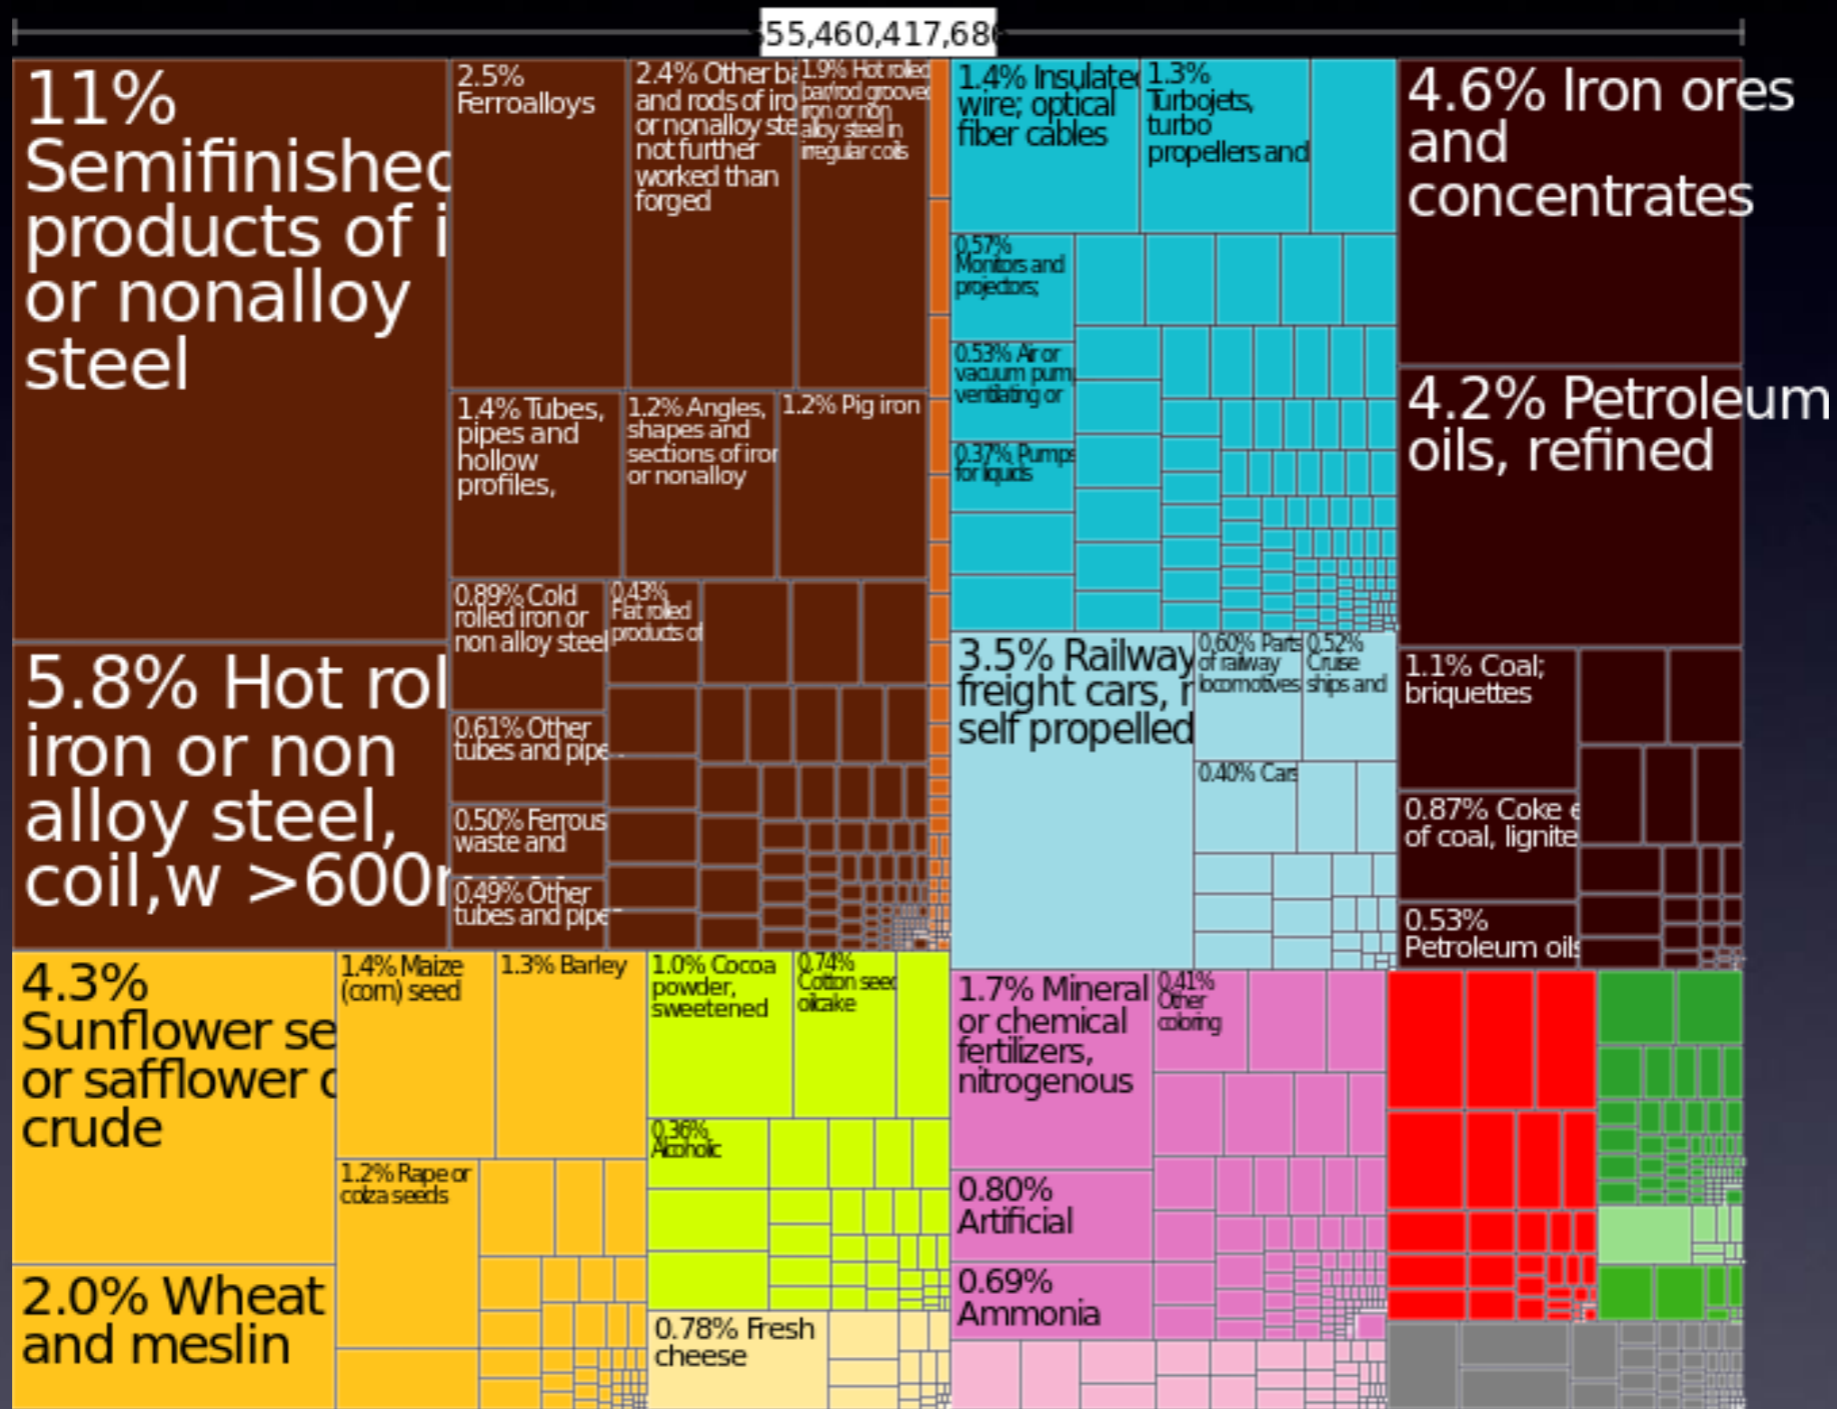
55,460,417,68

11% Semifinished products of i or nonalloy steel

2.5% Ferroalloys

2.4% Other ba and rods of iro or nonalloy ste not further worked than forged

1.9% Hot rolled bar/rod groove iron or non alloy steel in irregular coils

1.4% Tubes, pipes and hollow profiles,

1.2% Angles, shapes and sections of iron or nonalloy

1.2% Pig iron

0.89% Cold rolled iron or non alloy steel

0.43% Flat rolled products of

0.61% Other tubes and pipe

0.50% Ferrous waste and

0.49% Other tubes and pipe

5.8% Hot rol iron or non alloy steel, coil,w >600r

1.4% Insulate wire; optical fiber cables

1.3% Turbojets, turbo propellers and

0.57% Monitors and projectors;

0.53% Air or vacuum pum ventilating or

0.37% Pumps for liquids

3.5% Railway freight cars, r self propelled

0.60% Parts of railway locomotives

0.52% Cruise ships and

0.40% Cars

4.6% Iron ores and concentrates

4.2% Petroleum oils, refined

1.1% Coal; briquettes

0.87% Coke of coal, lignite

0.53% Petroleum oils

4.3% Sunflower se or safflower c crude

2.0% Wheat and meslin

1.4% Maize (corn) seed

1.3% Barley

1.2% Rape or colza seeds

1.0% Cocoa powder, sweetened

0.74% Cotton seed oilcake

0.36% Alcoholic

0.78% Fresh cheese

1.7% Mineral or chemical fertilizers, nitrogenous

0.41% Other coloring

0.80% Artificial

0.69% Ammonia